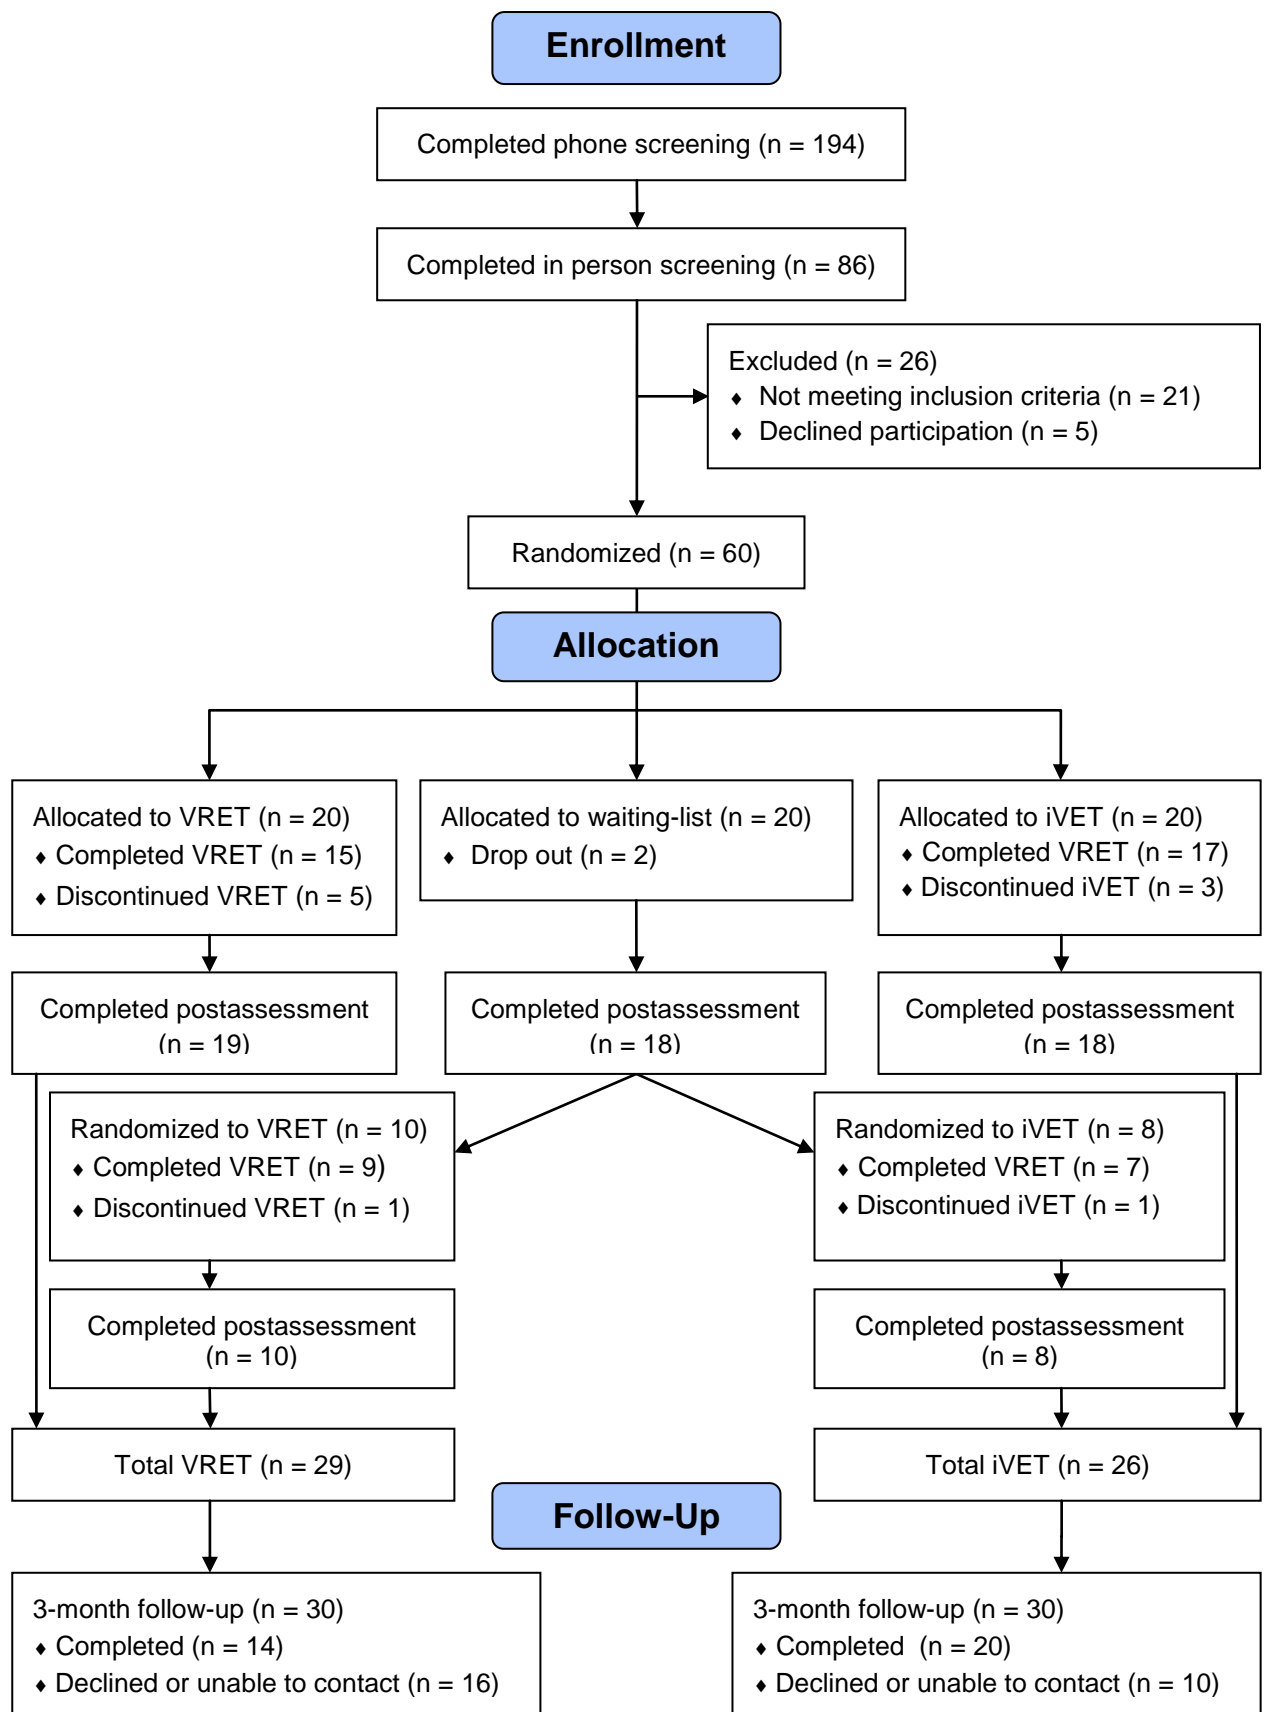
Enrollment

Completed phone screening (n = 194)

Completed in person screening (n = 86)

Excluded (n = 26)
♦ Not meeting inclusion criteria (n = 21)
♦ Declined participation (n = 5)

Randomized (n = 60)

Allocation

Allocated to VRET (n = 20)
♦ Completed VRET (n = 15)
♦ Discontinued VRET (n = 5)

Allocated to waiting-list (n = 20)
♦ Drop out (n = 2)

Allocated to iVET (n = 20)
♦ Completed VRET (n = 17)
♦ Discontinued iVET (n = 3)

Completed postassessment (n = 19)

Completed postassessment (n = 18)

Completed postassessment (n = 18)

Randomized to VRET (n = 10)
♦ Completed VRET (n = 9)
♦ Discontinued VRET (n = 1)

Randomized to iVET (n = 8)
♦ Completed VRET (n = 7)
♦ Discontinued iVET (n = 1)

Completed postassessment (n = 10)

Completed postassessment (n = 8)

Total VRET (n = 29)

Total iVET (n = 26)

Follow-Up

3-month follow-up (n = 30)
♦ Completed (n = 14)
♦ Declined or unable to contact (n = 16)

3-month follow-up (n = 30)
♦ Completed (n = 20)
♦ Declined or unable to contact (n = 10)